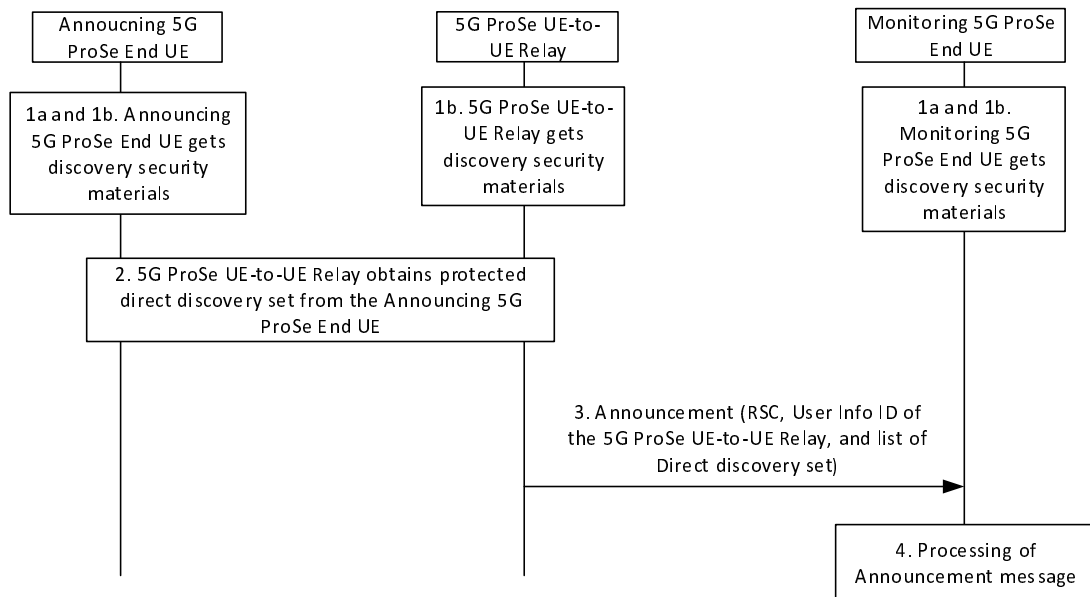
Annoucning 5G ProSe End UE

5G ProSe UE-to-UE Relay

Monitoring 5G ProSe End UE

1a and 1b. Announcing 5G ProSe End UE gets discovery security materials

1b. 5G ProSe UE-to-UE Relay gets discovery security materials

1a and 1b. Monitoring 5G ProSe End UE gets discovery security materials

2. 5G ProSe UE-to-UE Relay obtains protected direct discovery set from the Announcing 5G ProSe End UE

3. Announcement (RSC, User Info ID of the 5G ProSe UE-to-UE Relay, and list of Direct discovery set)

4. Processing of Announcement message